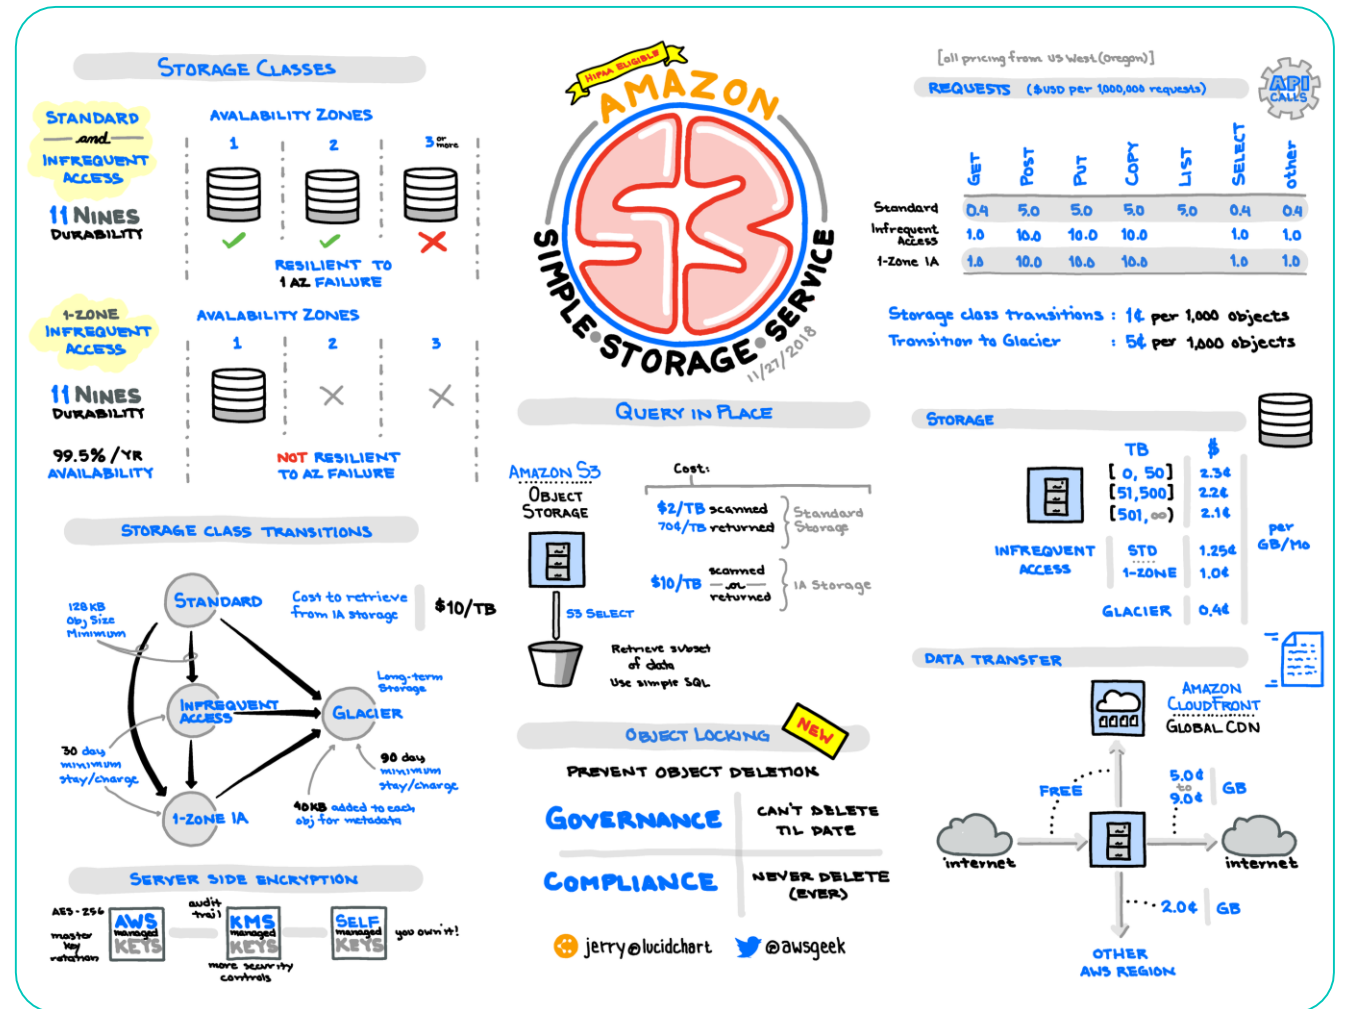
STORAGE CLASSES

STANDARD and INFREQUENT ACCESS

11 NINES DURABILITY

AVAILABILITY ZONES

1 2 3 or more

RESILIENT TO 1 AZ FAILURE

1-ZONE INFREQUENT ACCESS

11 NINES DURABILITY

99.5% / YR AVAILABILITY

AVAILABILITY ZONES

1 2 3

NOT RESILIENT TO AZ FAILURE

STORAGE CLASS TRANSITIONS

128 KB Obj Size Minimum

STANDARD

Cost to retrieve from IA storage

$10/TB

INFREQUENT ACCESS

GLACIER

Long-term Storage

30 day minimum stay/charge

90 day minimum stay/charge

1-ZONE IA

40KB added to each obj for metadata

SERVER SIDE ENCRYPTION

AES-256

master key rotation

AWS managed KEYS

audit trail

KMS managed KEYS

more security controls

SELF managed KEYS

you own it!

HIPAA ELIGIBLE

AMAZON S3 SIMPLE STORAGE SERVICE

11/27/2018

QUERY IN PLACE

AMAZON S3

OBJECT STORAGE

Cost:

$2/TB scanned
70¢/TB returned } Standard Storage

$10/TB scanned -or- returned } IA Storage

S3 SELECT

Retrieve subset of data
Use simple SQL

OBJECT LOCKING

NEW

PREVENT OBJECT DELETION

GOVERNANCE — CAN'T DELETE TIL DATE

COMPLIANCE — NEVER DELETE (EVER)

jerry@lucidchart

@awsgeek

[all pricing from US West (Oregon)]

REQUESTS ($USD per 1,000,000 requests)

API CALLS

| | GET | POST | PUT | COPY | LIST | SELECT | other |
|---|---|---|---|---|---|---|---|
| Standard | 0.4 | 5.0 | 5.0 | 5.0 | 5.0 | 0.4 | 0.4 |
| Infrequent Access | 1.0 | 10.0 | 10.0 | 10.0 | | 1.0 | 1.0 |
| 1-Zone IA | 1.0 | 10.0 | 10.0 | 10.0 | | 1.0 | 1.0 |

Storage class transitions : 1¢ per 1,000 objects

Transition to Glacier : 5¢ per 1,000 objects

STORAGE

| TB | $ |
|---|---|
| [0, 50] | 2.3¢ |
| [51,500] | 2.2¢ |
| [501, ∞) | 2.1¢ |

INFREQUENT ACCESS — STD 1.25¢ — 1-ZONE 1.0¢

GLACIER 0.4¢

per GB/Mo

DATA TRANSFER

AMAZON CLOUDFRONT

GLOBAL CDN

FREE

5.0¢ to 9.0¢ GB

internet

internet

2.0¢ GB

OTHER AWS REGION